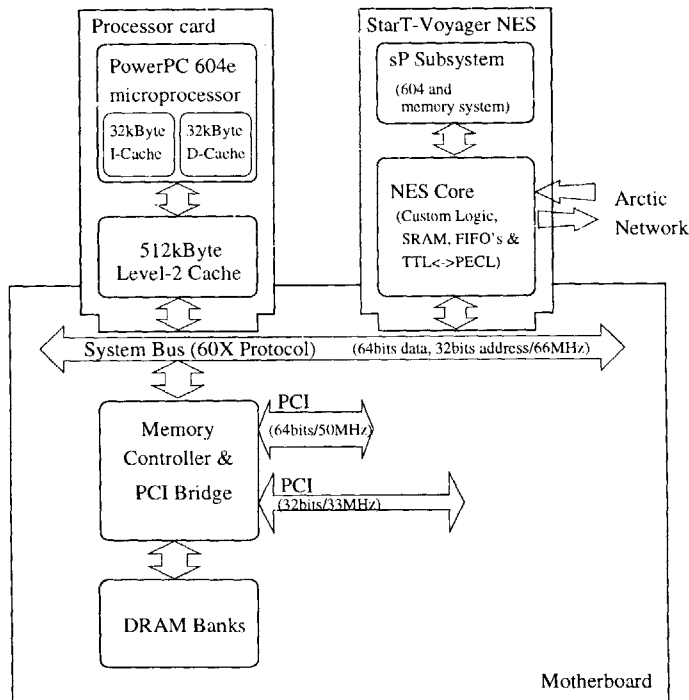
Processor card

PowerPC 604e microprocessor

32kByte I-Cache

32kByte D-Cache

512kByte Level-2 Cache

StarT-Voyager NES

sP Subsystem

(604 and memory system)

NES Core

(Custom Logic, SRAM, FIFO's & TTL<->PECL)

Arctic Network

System Bus (60X Protocol)

(64bits data, 32bits address/66MHz)

Memory Controller & PCI Bridge

PCI

(64bits/50MHz)

PCI

(32bits/33MHz)

DRAM Banks

Motherboard